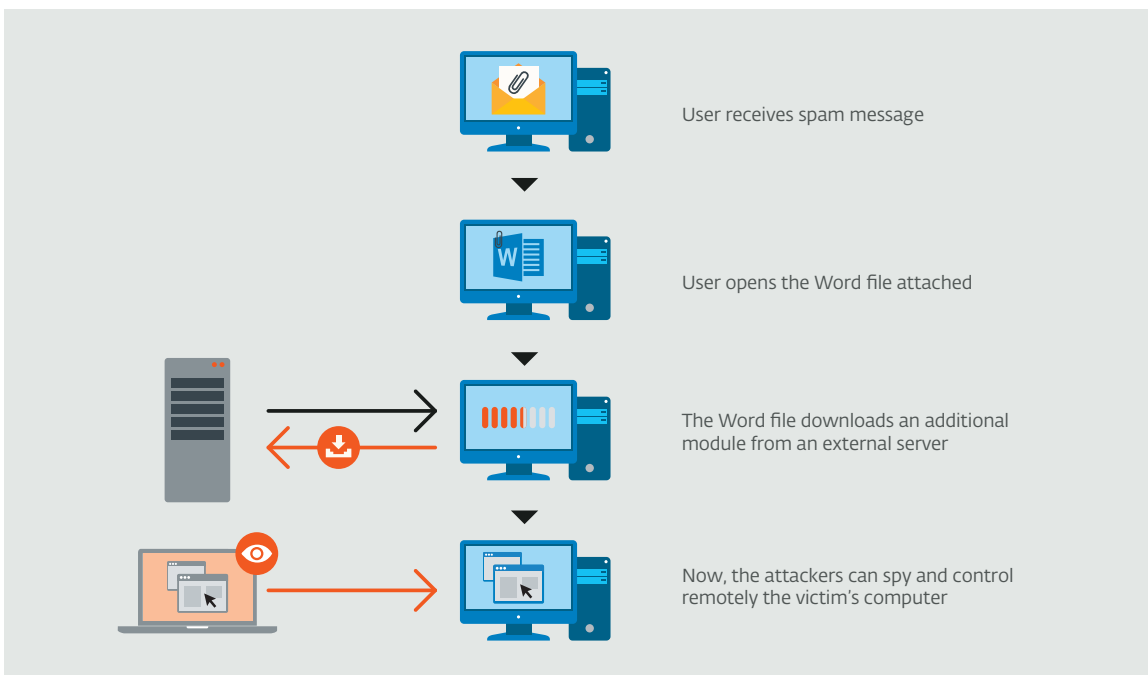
User receives spam message

W

User opens the Word file attached

The Word file downloads an additional module from an external server

Now, the attackers can spy and control remotely the victim's computer